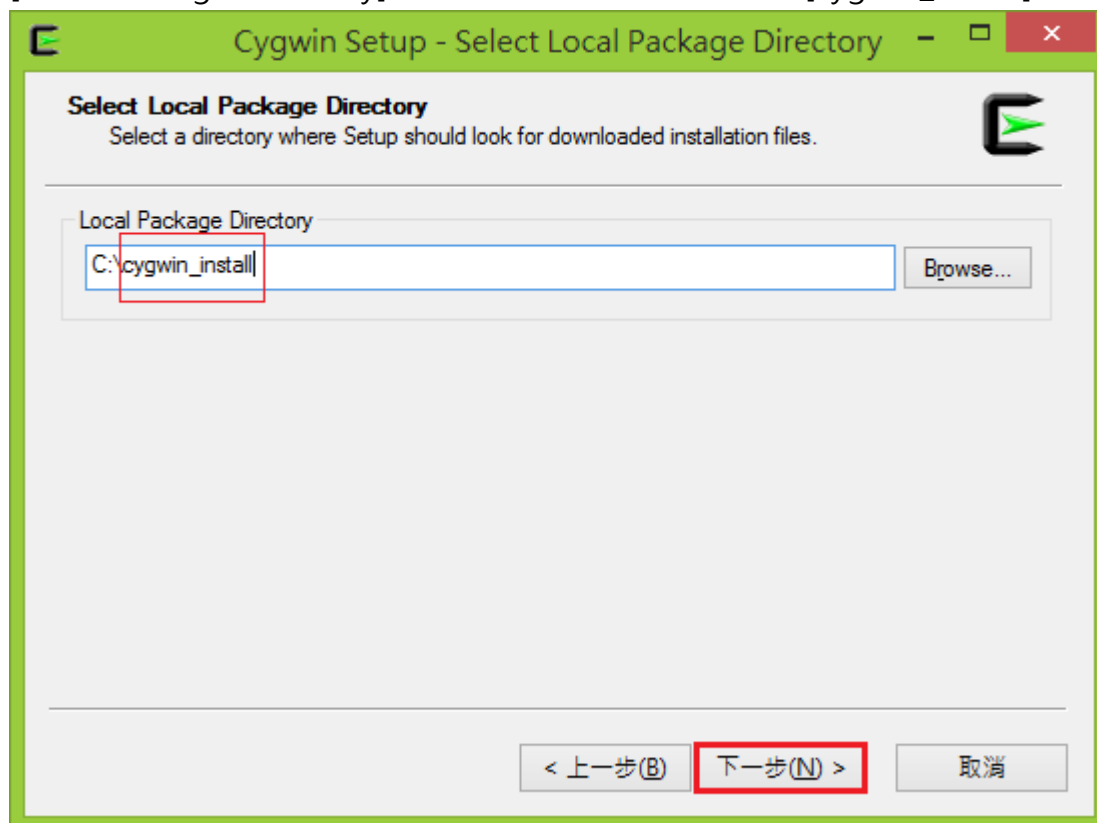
Cygwin Setup - Select Local Package Directory

Select Local Package Directory
Select a directory where Setup should look for downloaded installation files.

Local Package Directory

C:\cygwin_install

Browse...

< 上一步(B)

下一步(N) >

取消